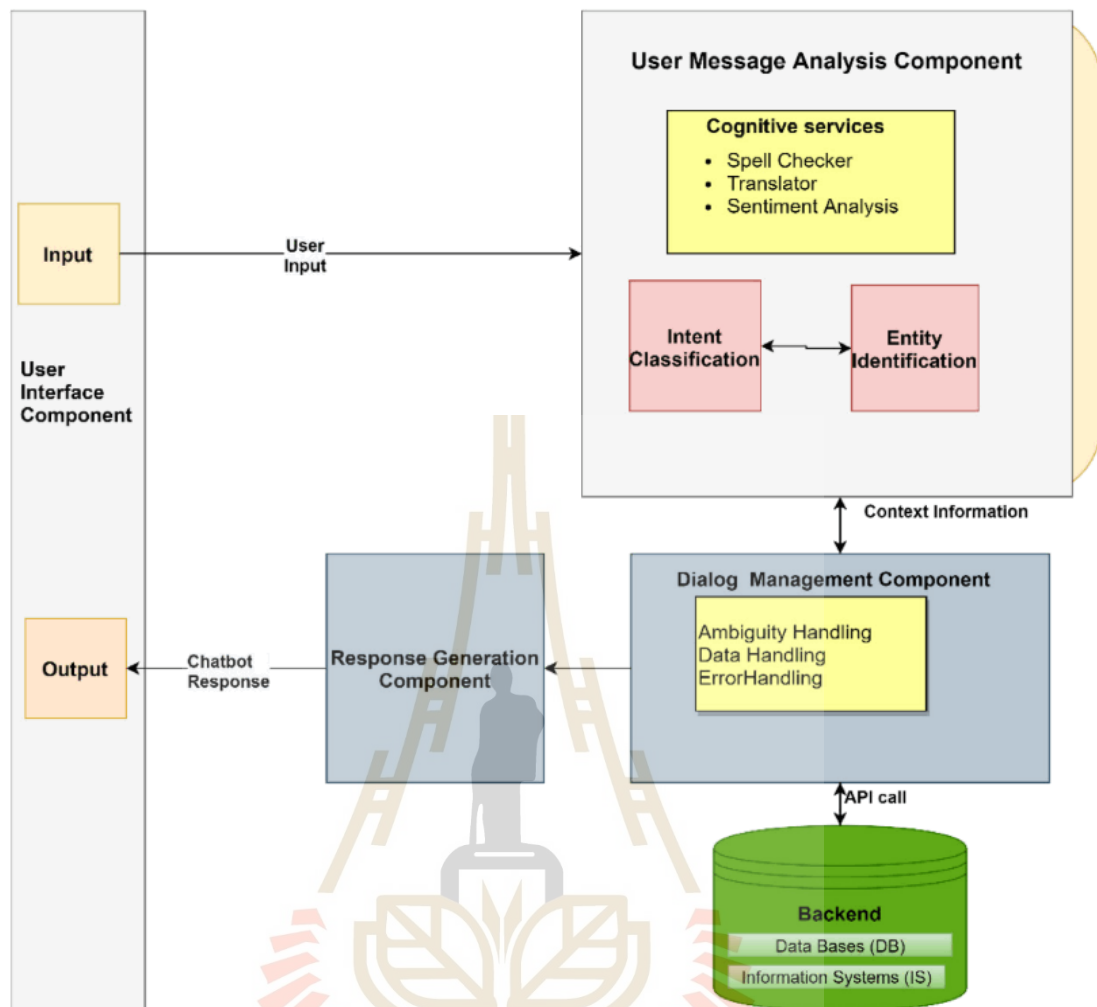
User Message Analysis Component

Cognitive services
- Spell Checker
- Translator
- Sentiment Analysis

Input

User Input

Intent Classification

Entity Identification

User Interface Component

Context Information

Dialog Management Component

Ambiguity Handling
Data Handling
ErrorHandling

Output

Chatbot Response

Response Generation Component

API call

Backend
Data Bases (DB)
Information Systems (IS)